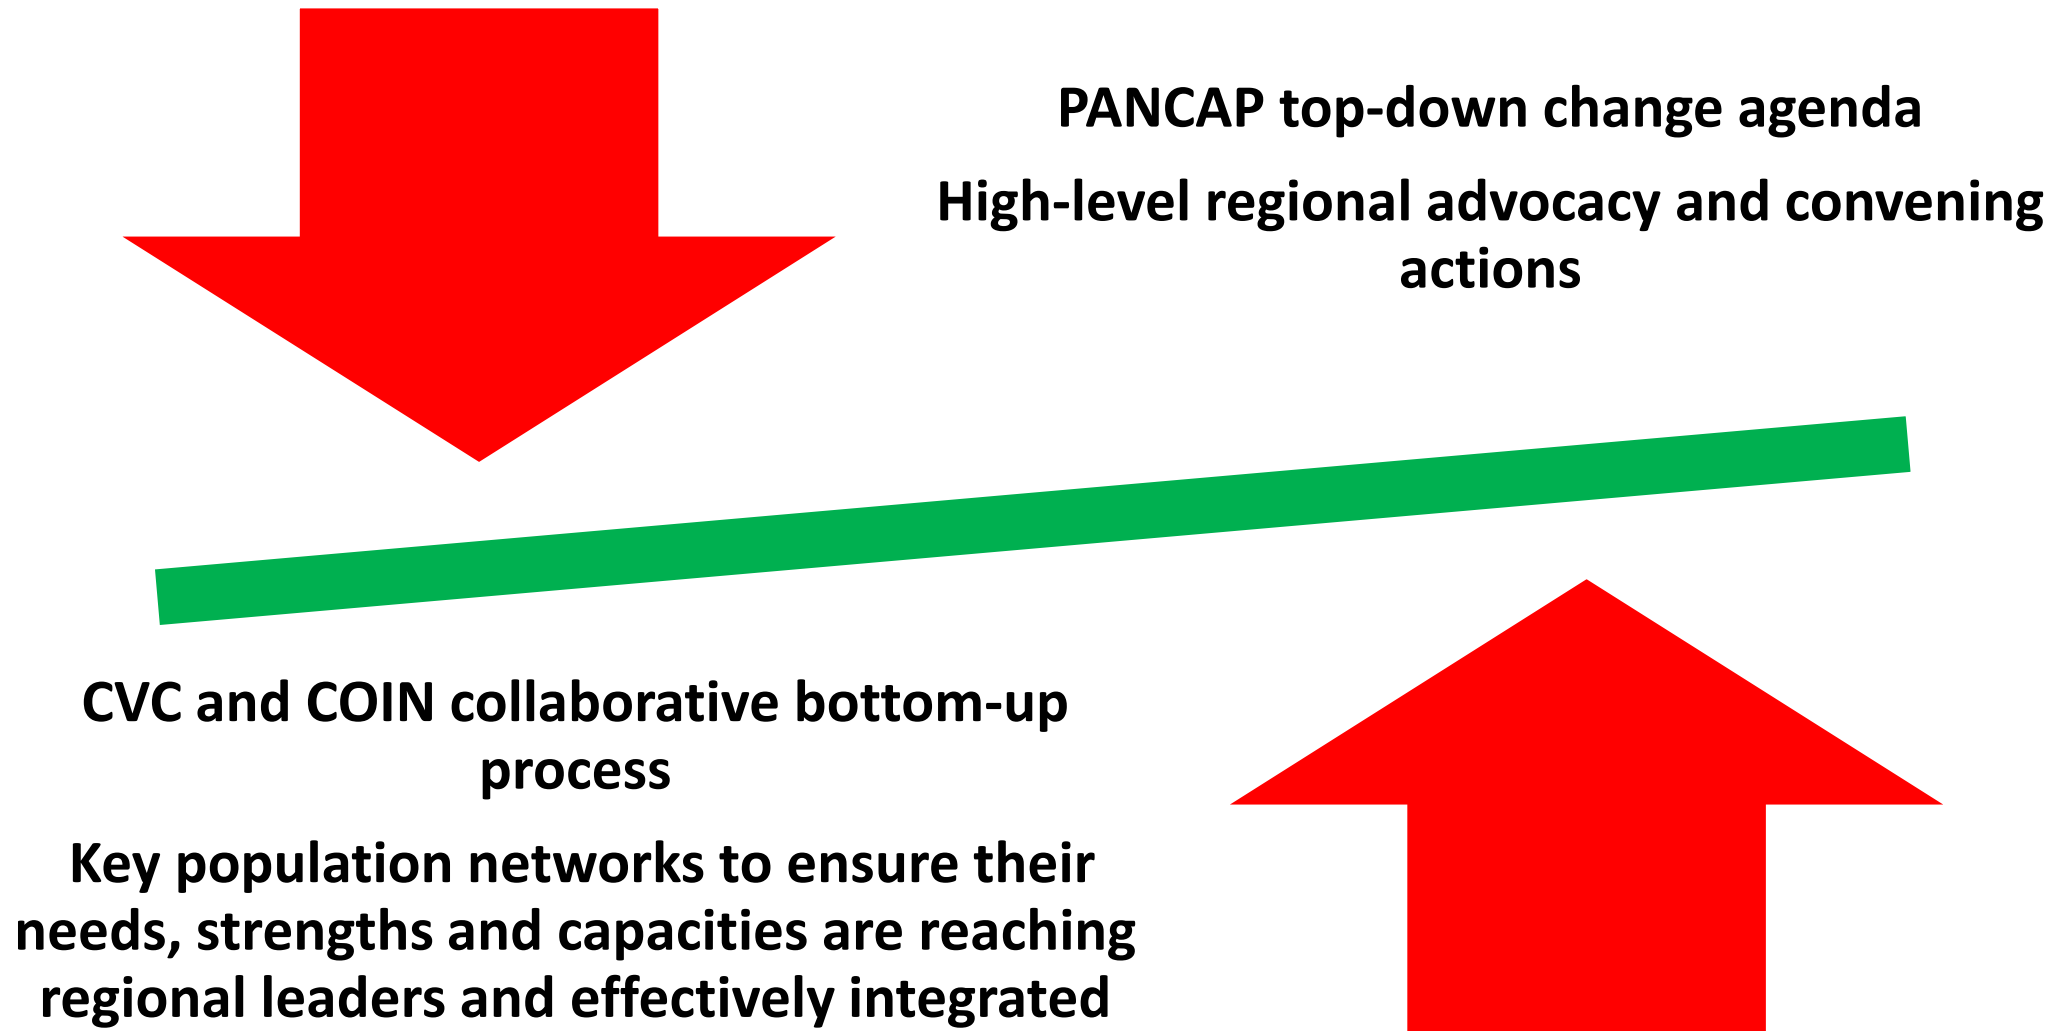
PANCAP top-down change agenda

High-level regional advocacy and convening actions

CVC and COIN collaborative bottom-up process

Key population networks to ensure their needs, strengths and capacities are reaching regional leaders and effectively integrated